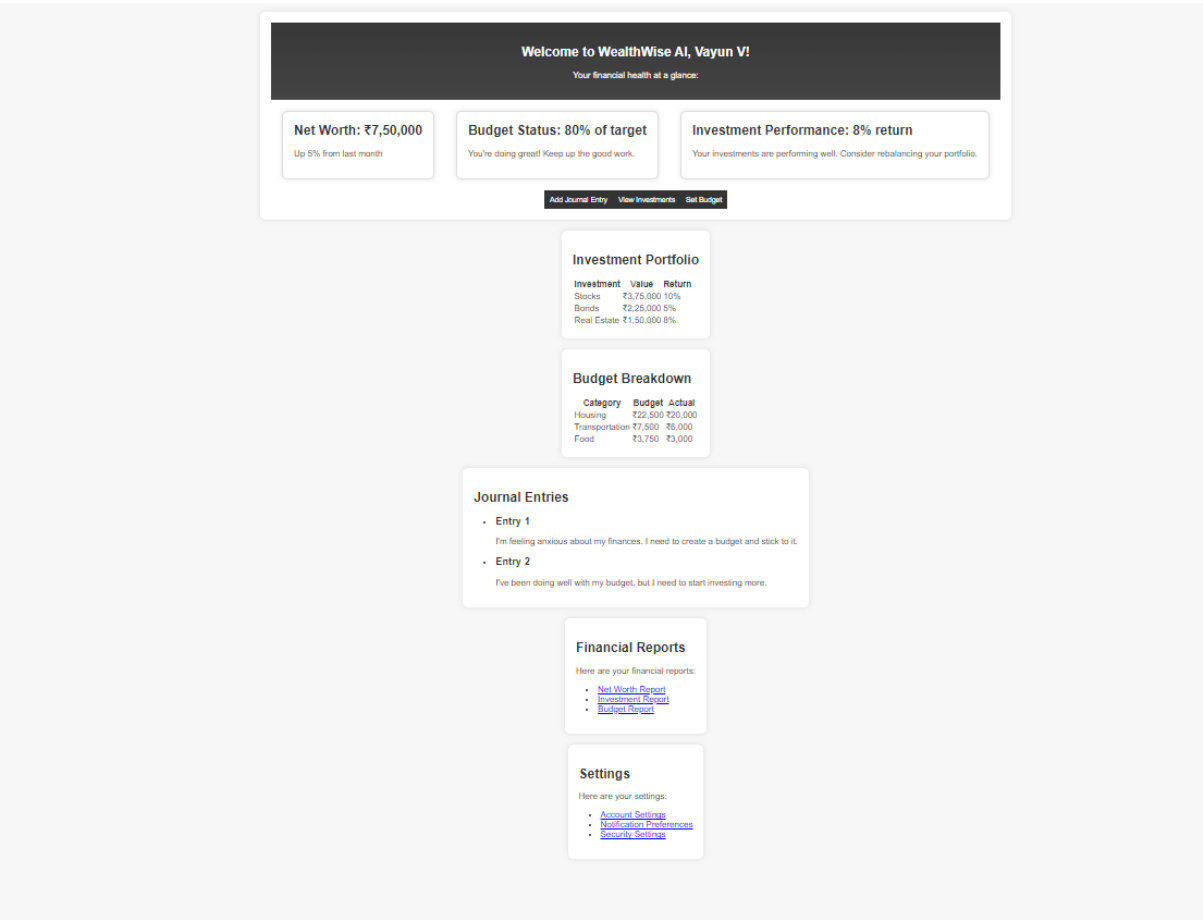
Welcome to WealthWise AI, Vayun V!

Your financial health at a glance:

Net Worth: ₹7,50,000

Up 5% from last month

Budget Status: 80% of target

You're doing great! Keep up the good work.

Investment Performance: 8% return

Your investments are performing well. Consider rebalancing your portfolio.

Add Journal Entry View Investments Set Budget

Investment Portfolio

| Investment | Value | Return |
|---|---|---|
| Stocks | ₹3,75,000 | 10% |
| Bonds | ₹2,25,000 | 5% |
| Real Estate | ₹1,50,000 | 8% |

Budget Breakdown

| Category | Budget | Actual |
|---|---|---|
| Housing | ₹22,500 | ₹20,000 |
| Transportation | ₹7,500 | ₹8,000 |
| Food | ₹3,750 | ₹3,000 |

Journal Entries

- Entry 1

I'm feeling anxious about my finances. I need to create a budget and stick to it.

- Entry 2

I've been doing well with my budget, but I need to start investing more.

Financial Reports

Here are your financial reports:

- Net Worth Report
- Investment Report
- Budget Report

Settings

Here are your settings:

- Account Settings
- Notification Preferences
- Security Settings